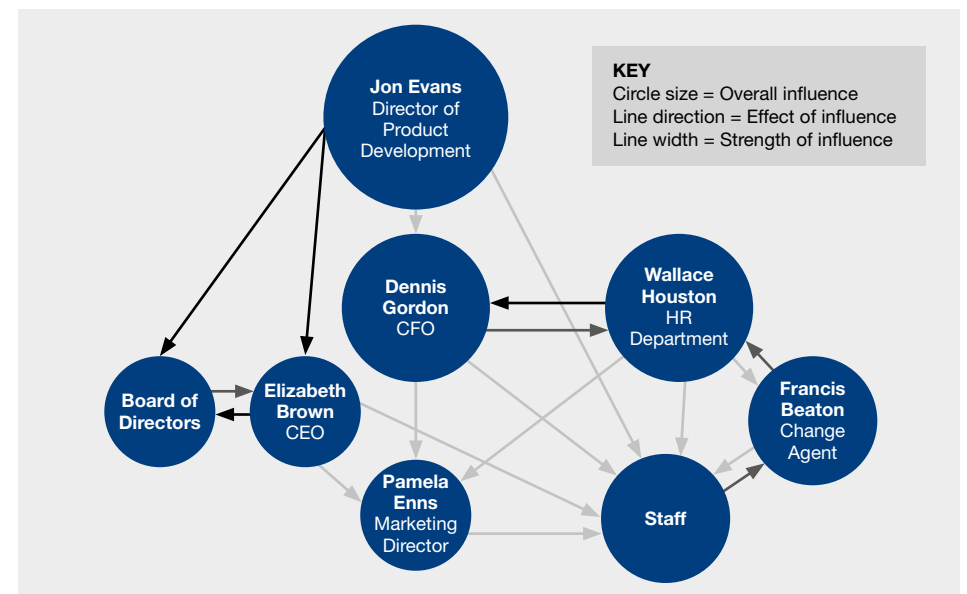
KEY
Circle size = Overall influence
Line direction = Effect of influence
Line width = Strength of influence

Jon Evans
Director of Product Development

Dennis Gordon
CFO

Wallace Houston
HR Department

Francis Beaton
Change Agent

Board of Directors

Elizabeth Brown
CEO

Pamela Enns
Marketing Director

Staff